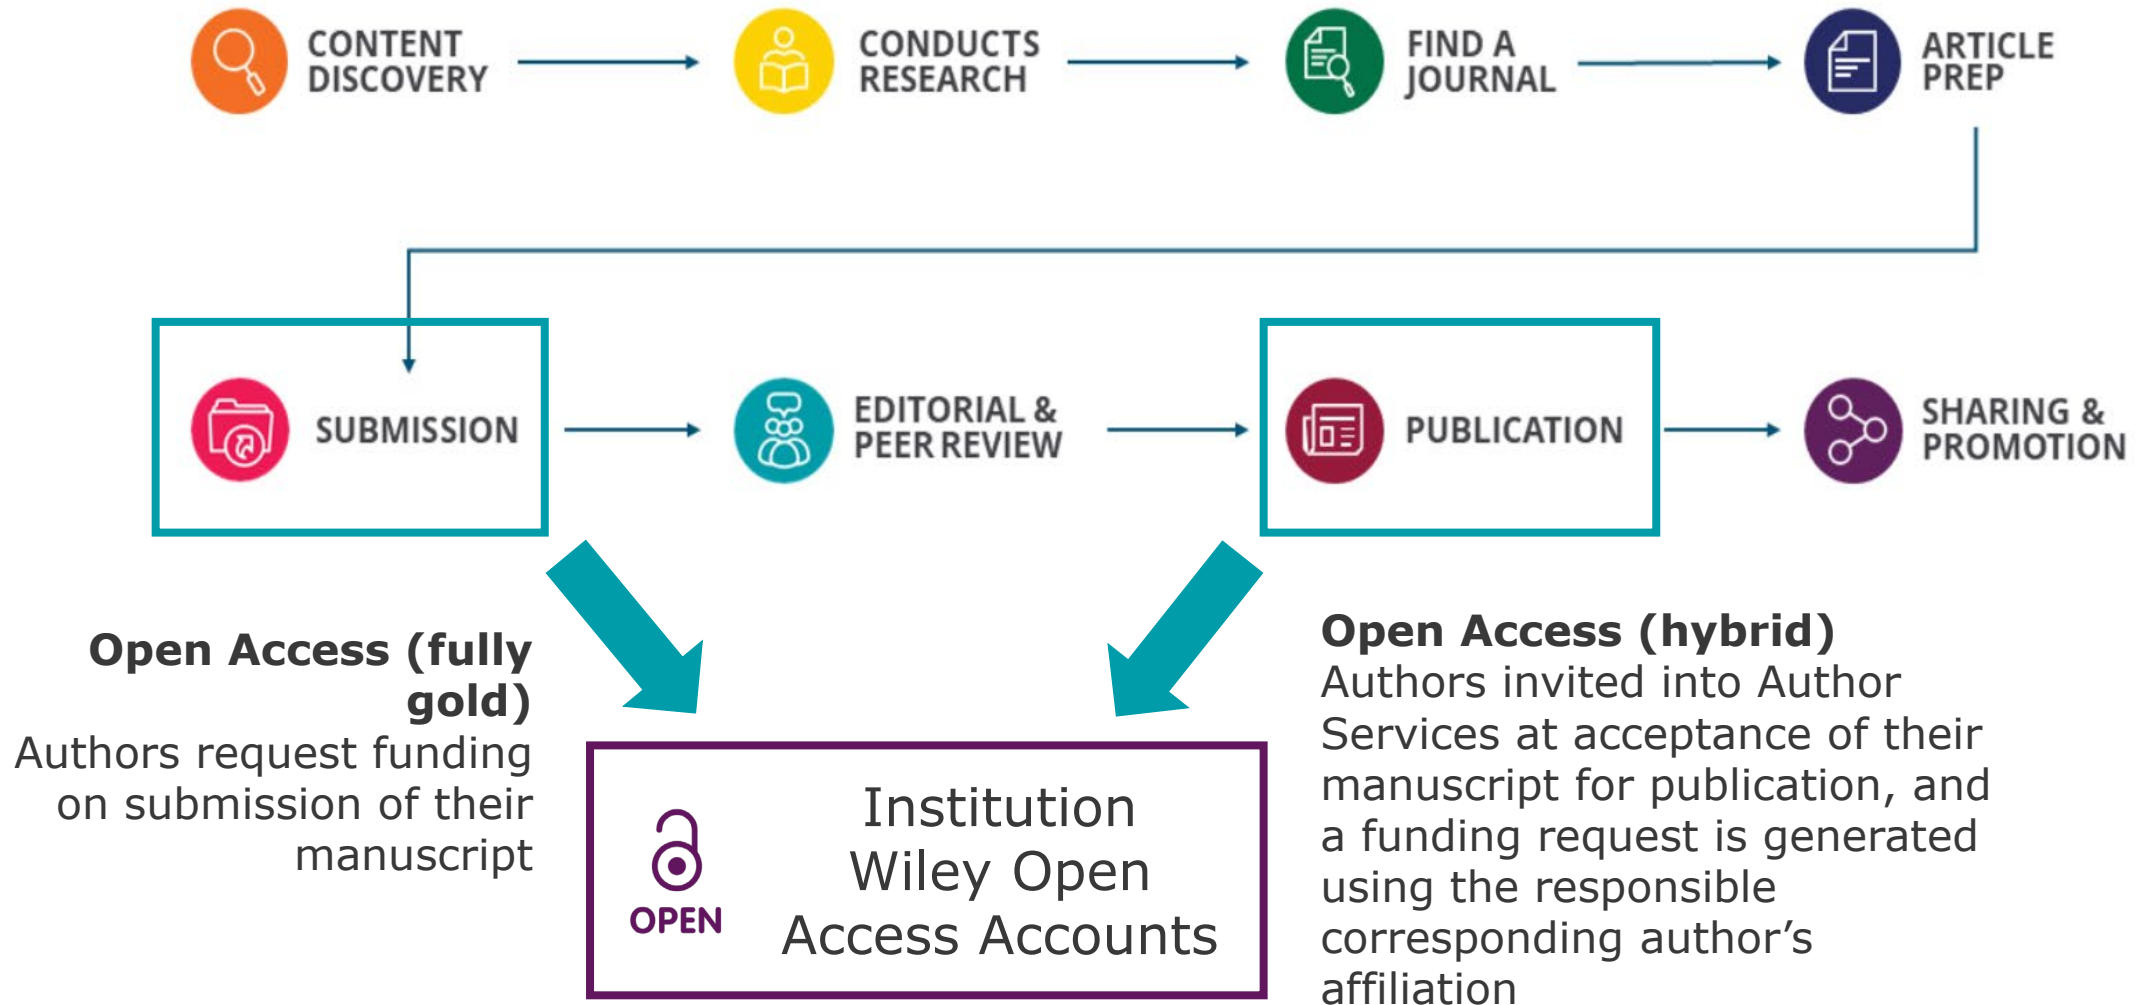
CONTENT DISCOVERY

CONDUCTS RESEARCH

FIND A JOURNAL

ARTICLE PREP

SUBMISSION

EDITORIAL & PEER REVIEW

PUBLICATION

SHARING & PROMOTION

**Open Access (fully gold)**
Authors request funding on submission of their manuscript

OPEN

Institution Wiley Open Access Accounts

**Open Access (hybrid)**
Authors invited into Author Services at acceptance of their manuscript for publication, and a funding request is generated using the responsible corresponding author's affiliation